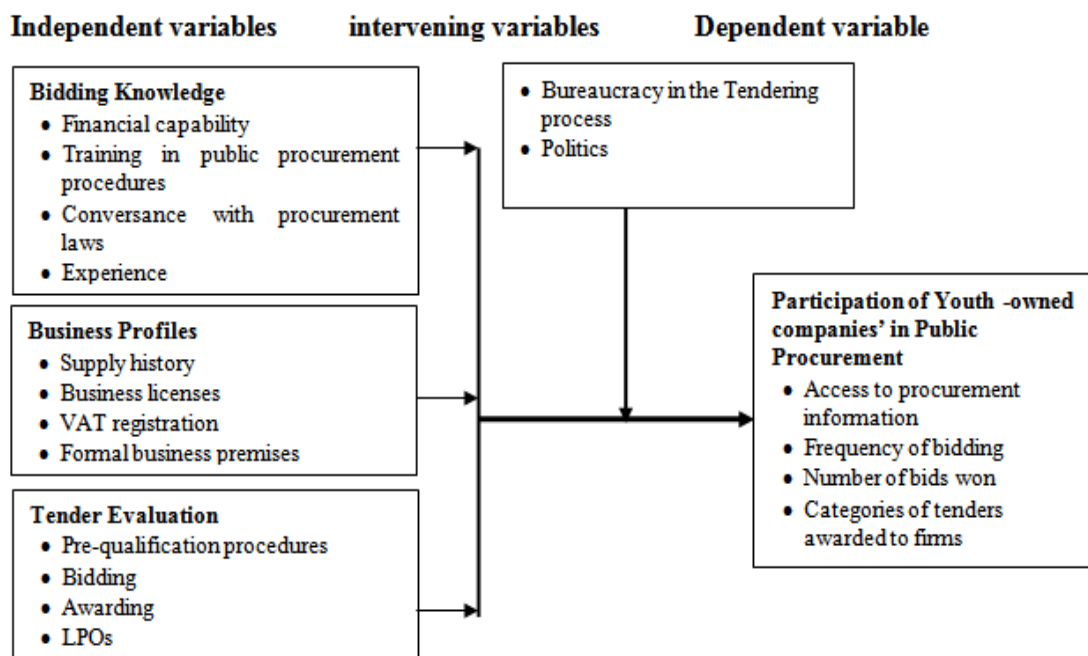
Independent variables intervening variables Dependent variable

Bidding Knowledge
- Financial capability
- Training in public procurement procedures
- Conversance with procurement laws
- Experience

Business Profiles
- Supply history
- Business licenses
- VAT registration
- Formal business premises

Tender Evaluation
- Pre-qualification procedures
- Bidding
- Awarding
- LPOs

- Bureaucracy in the Tendering process
- Politics

Participation of Youth -owned companies' in Public Procurement
- Access to procurement information
- Frequency of bidding
- Number of bids won
- Categories of tenders awarded to firms